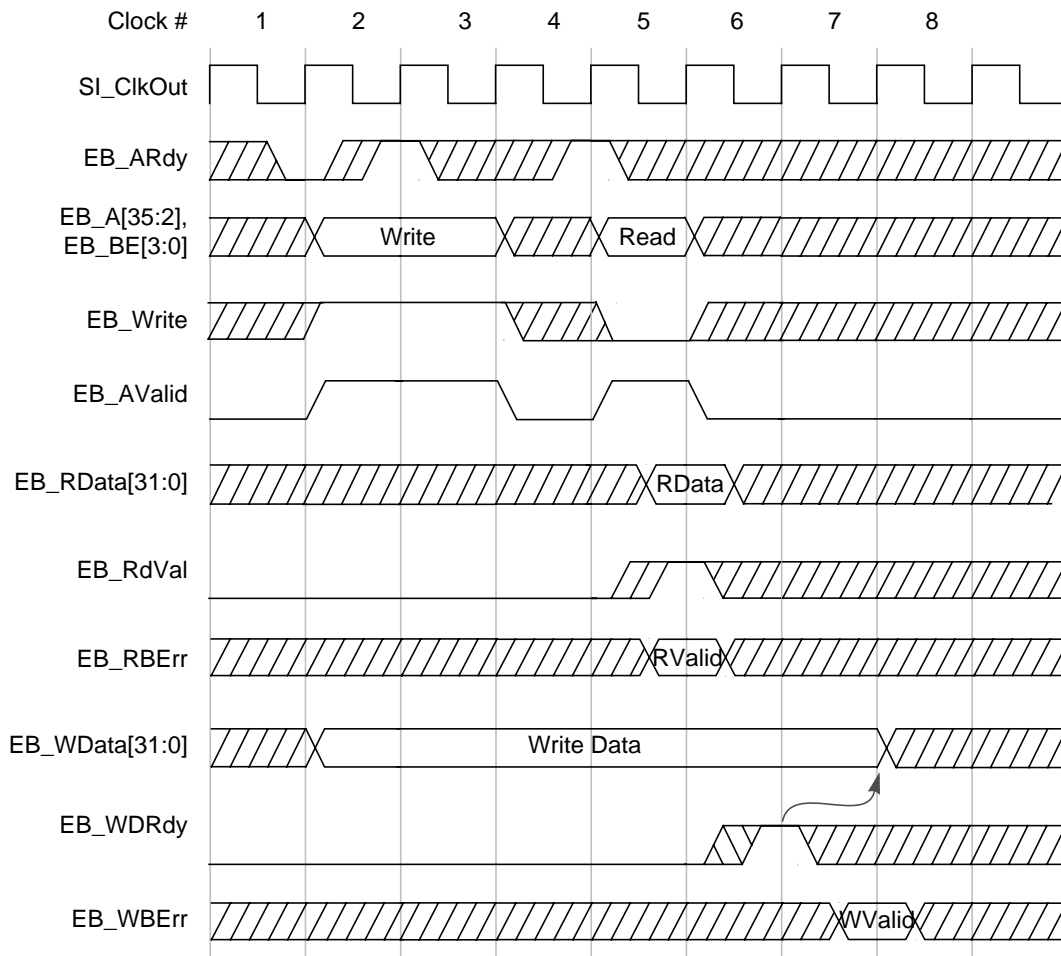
Clock # 1 2 3 4 5 6 7 8

SI_ClkOut

EB_ARdy

EB_A[35:2], EB_BE[3:0]

Write

Read

EB_Write

EB_AValid

EB_RData[31:0]

RData

EB_RdVal

EB_RBErr

RValid

EB_WData[31:0]

Write Data

EB_WDRdy

EB_WBErr

WValid